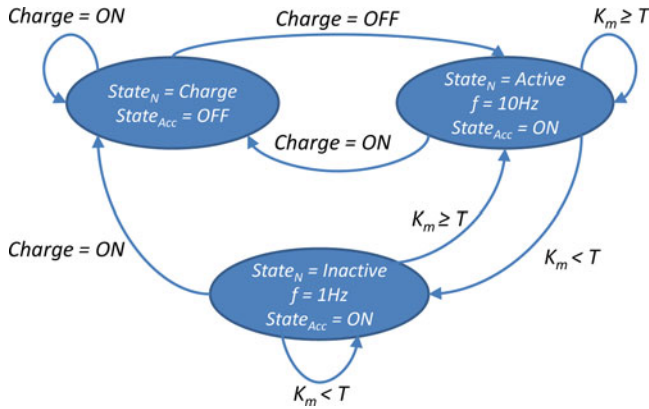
Charge = ON

Charge = OFF

$K_m \geq T$

$State_N$ = Charge
$State_{Acc}$ = OFF

$State_N$ = Active
f = 10Hz
$State_{Acc}$ = ON

Charge = ON

$K_m \geq T$

Charge = ON

$K_m < T$

$State_N$ = Inactive
f = 1Hz
$State_{Acc}$ = ON

$K_m < T$